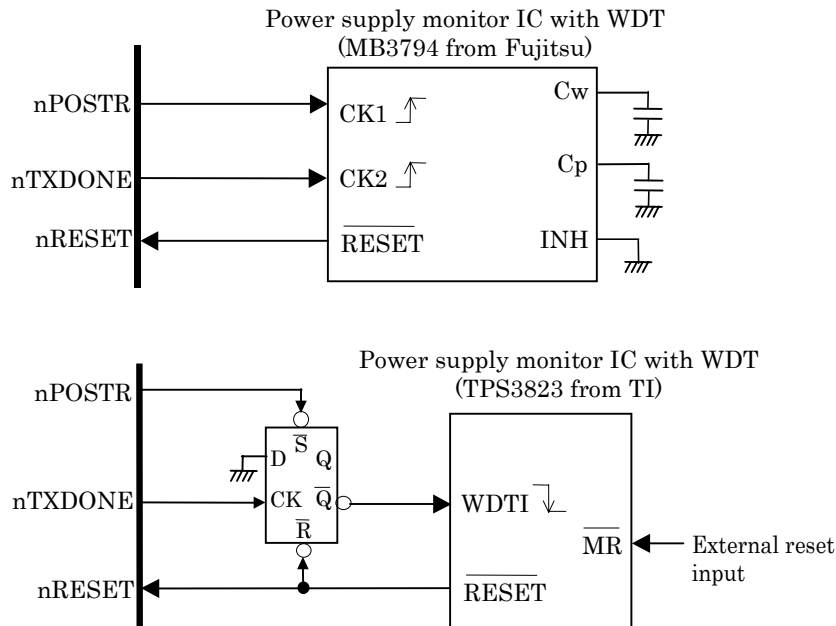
Power supply monitor IC with WDT
(MB3794 from Fujitsu)

nPOSTR
CK1
Cw
nTXDONE
CK2
Cp
nRESET
$\overline{\text{RESET}}$
INH

Power supply monitor IC with WDT
(TPS3823 from TI)

nPOSTR
$\overline{\text{S}}$
D
Q
nTXDONE
CK
$\overline{\text{Q}}$
WDTI
$\overline{\text{R}}$
$\overline{\text{MR}}$
External reset input
nRESET
$\overline{\text{RESET}}$